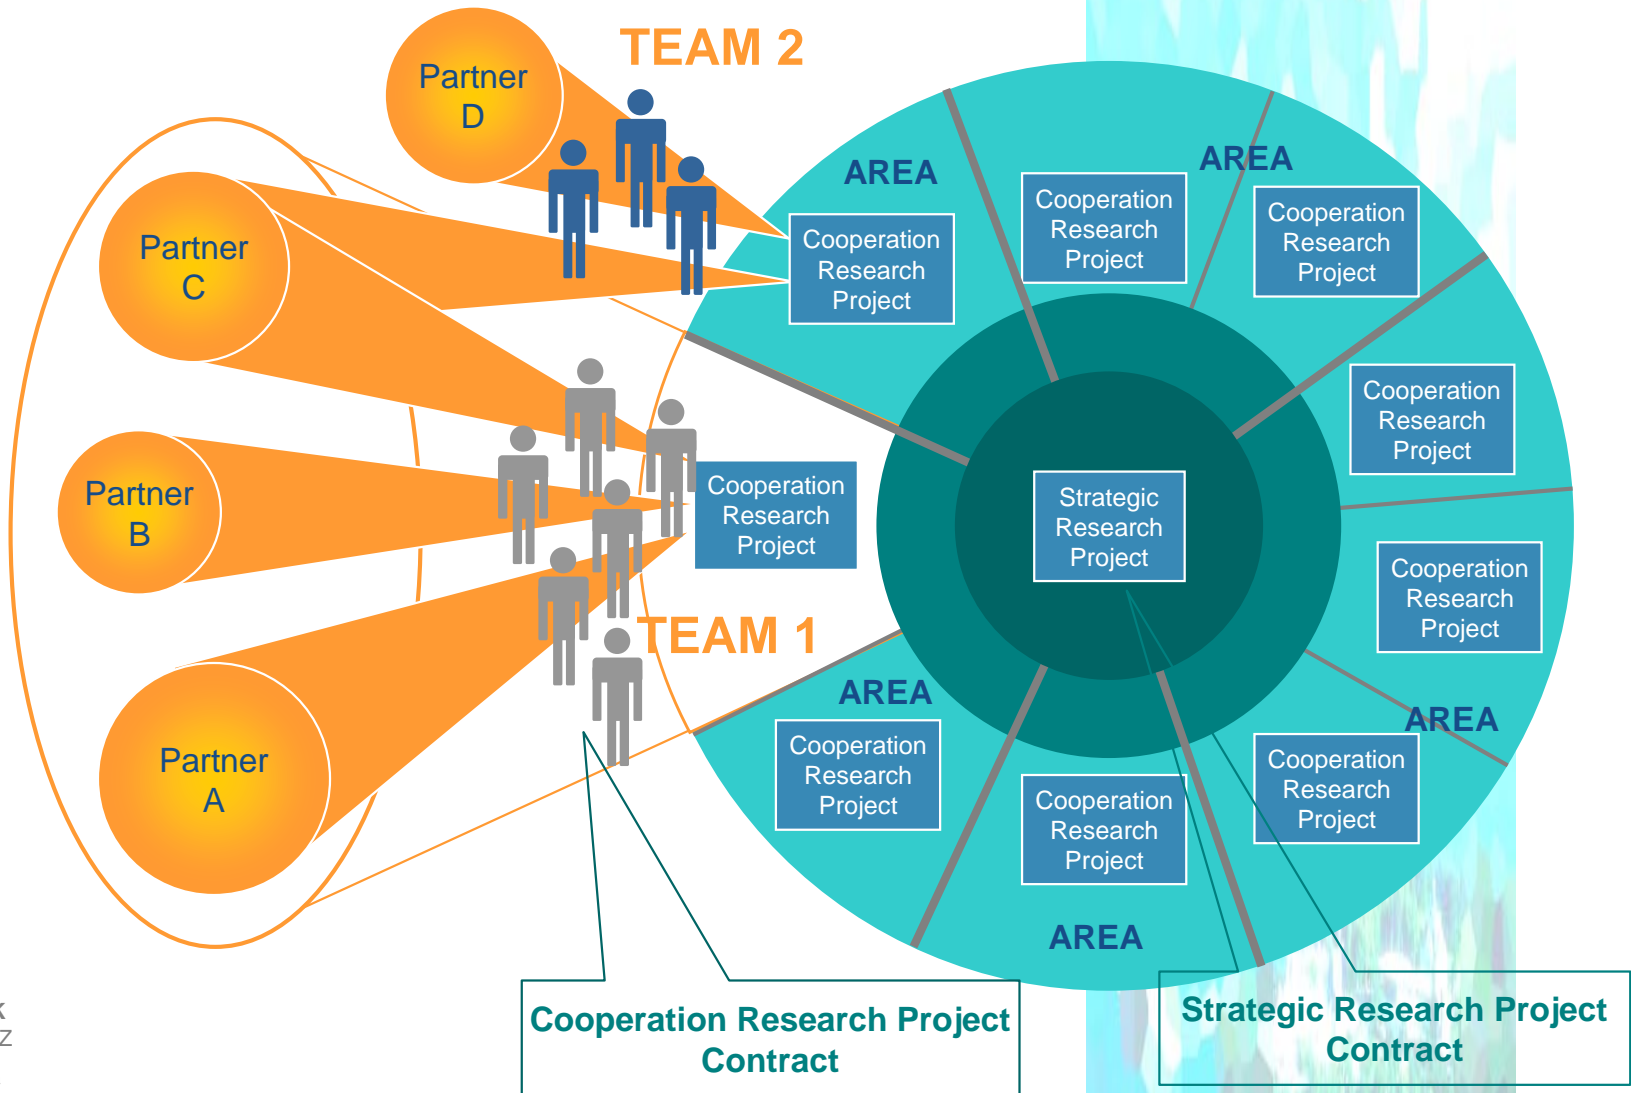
Partner D

TEAM 2

Partner C

Partner B

Partner A

AREA

Cooperation Research Project

Cooperation Research Project

AREA

Cooperation Research Project

Cooperation Research Project

Cooperation Research Project

Strategic Research Project

Cooperation Research Project

TEAM 1

AREA

Cooperation Research Project

Cooperation Research Project

AREA

Cooperation Research Project

AREA

Cooperation Research Project Contract

Strategic Research Project Contract